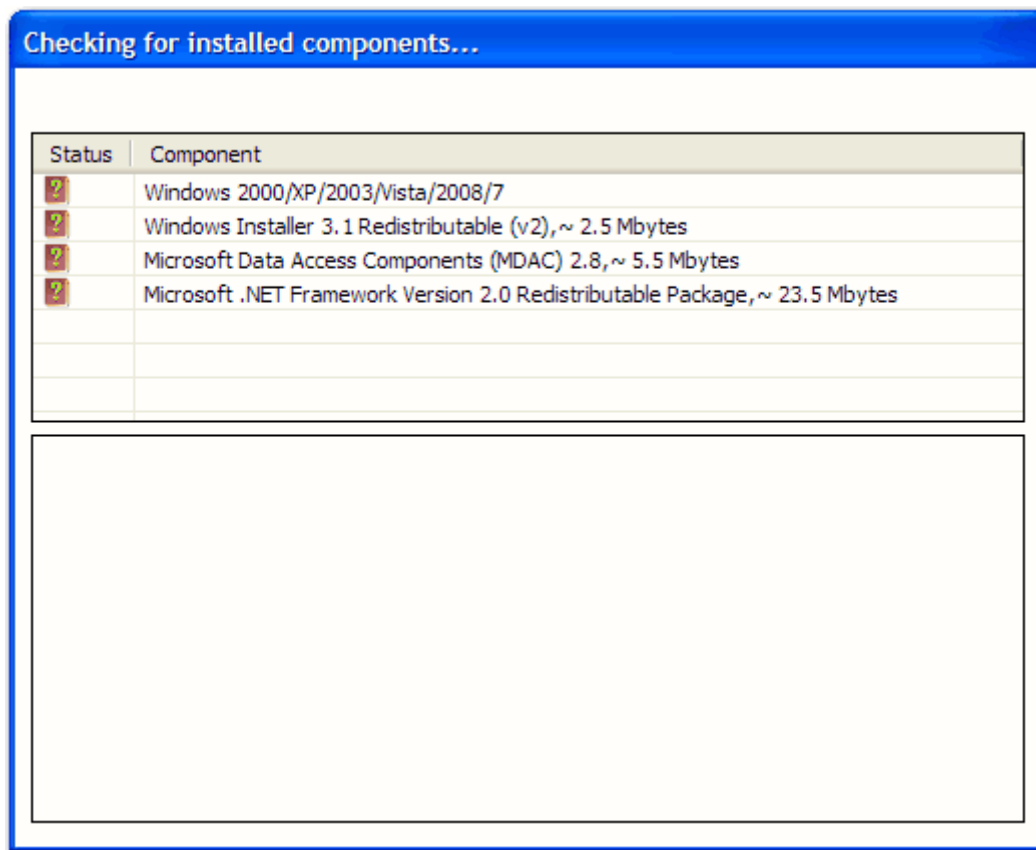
Checking for installed components...

| Status | Component |
|---|---|
| ? | Windows 2000/XP/2003/Vista/2008/7 |
| ? | Windows Installer 3.1 Redistributable (v2),~ 2.5 Mbytes |
| ? | Microsoft Data Access Components (MDAC) 2.8,~ 5.5 Mbytes |
| ? | Microsoft .NET Framework Version 2.0 Redistributable Package,~ 23.5 Mbytes |